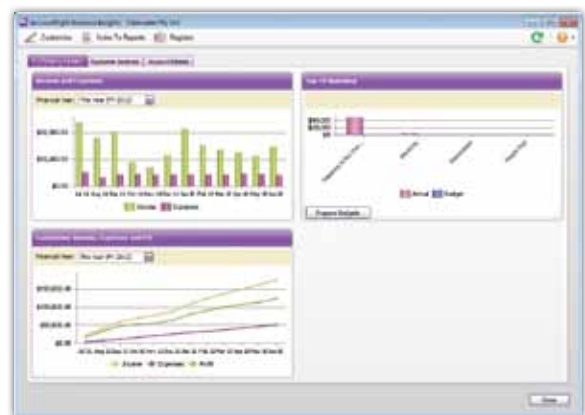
AccountRight Business Insights - Clearwater Pty Ltd

Customise   Index To Reports   Register

Income and Expenses

Financial Year: This year (FY 2012)

$20,000.00
$10,000.00
$0.00

Jul 11 Aug 11 Sep 11 Oct 11 Nov 11 Dec 11 Jan 12 Feb 12 Mar 12 Apr 12 May 12 Jun 12

Income   Expenses

Top 10 Expenses

$40,000
$20,000
$0

Actual   Budget

Prepare Budgets

Cumulative Income, Expenses and P/L

Financial Year: This year (FY 2012)

$150,000.00
$100,000.00
$50,000.00
$0.00

Income   Expenses   Profit

Close